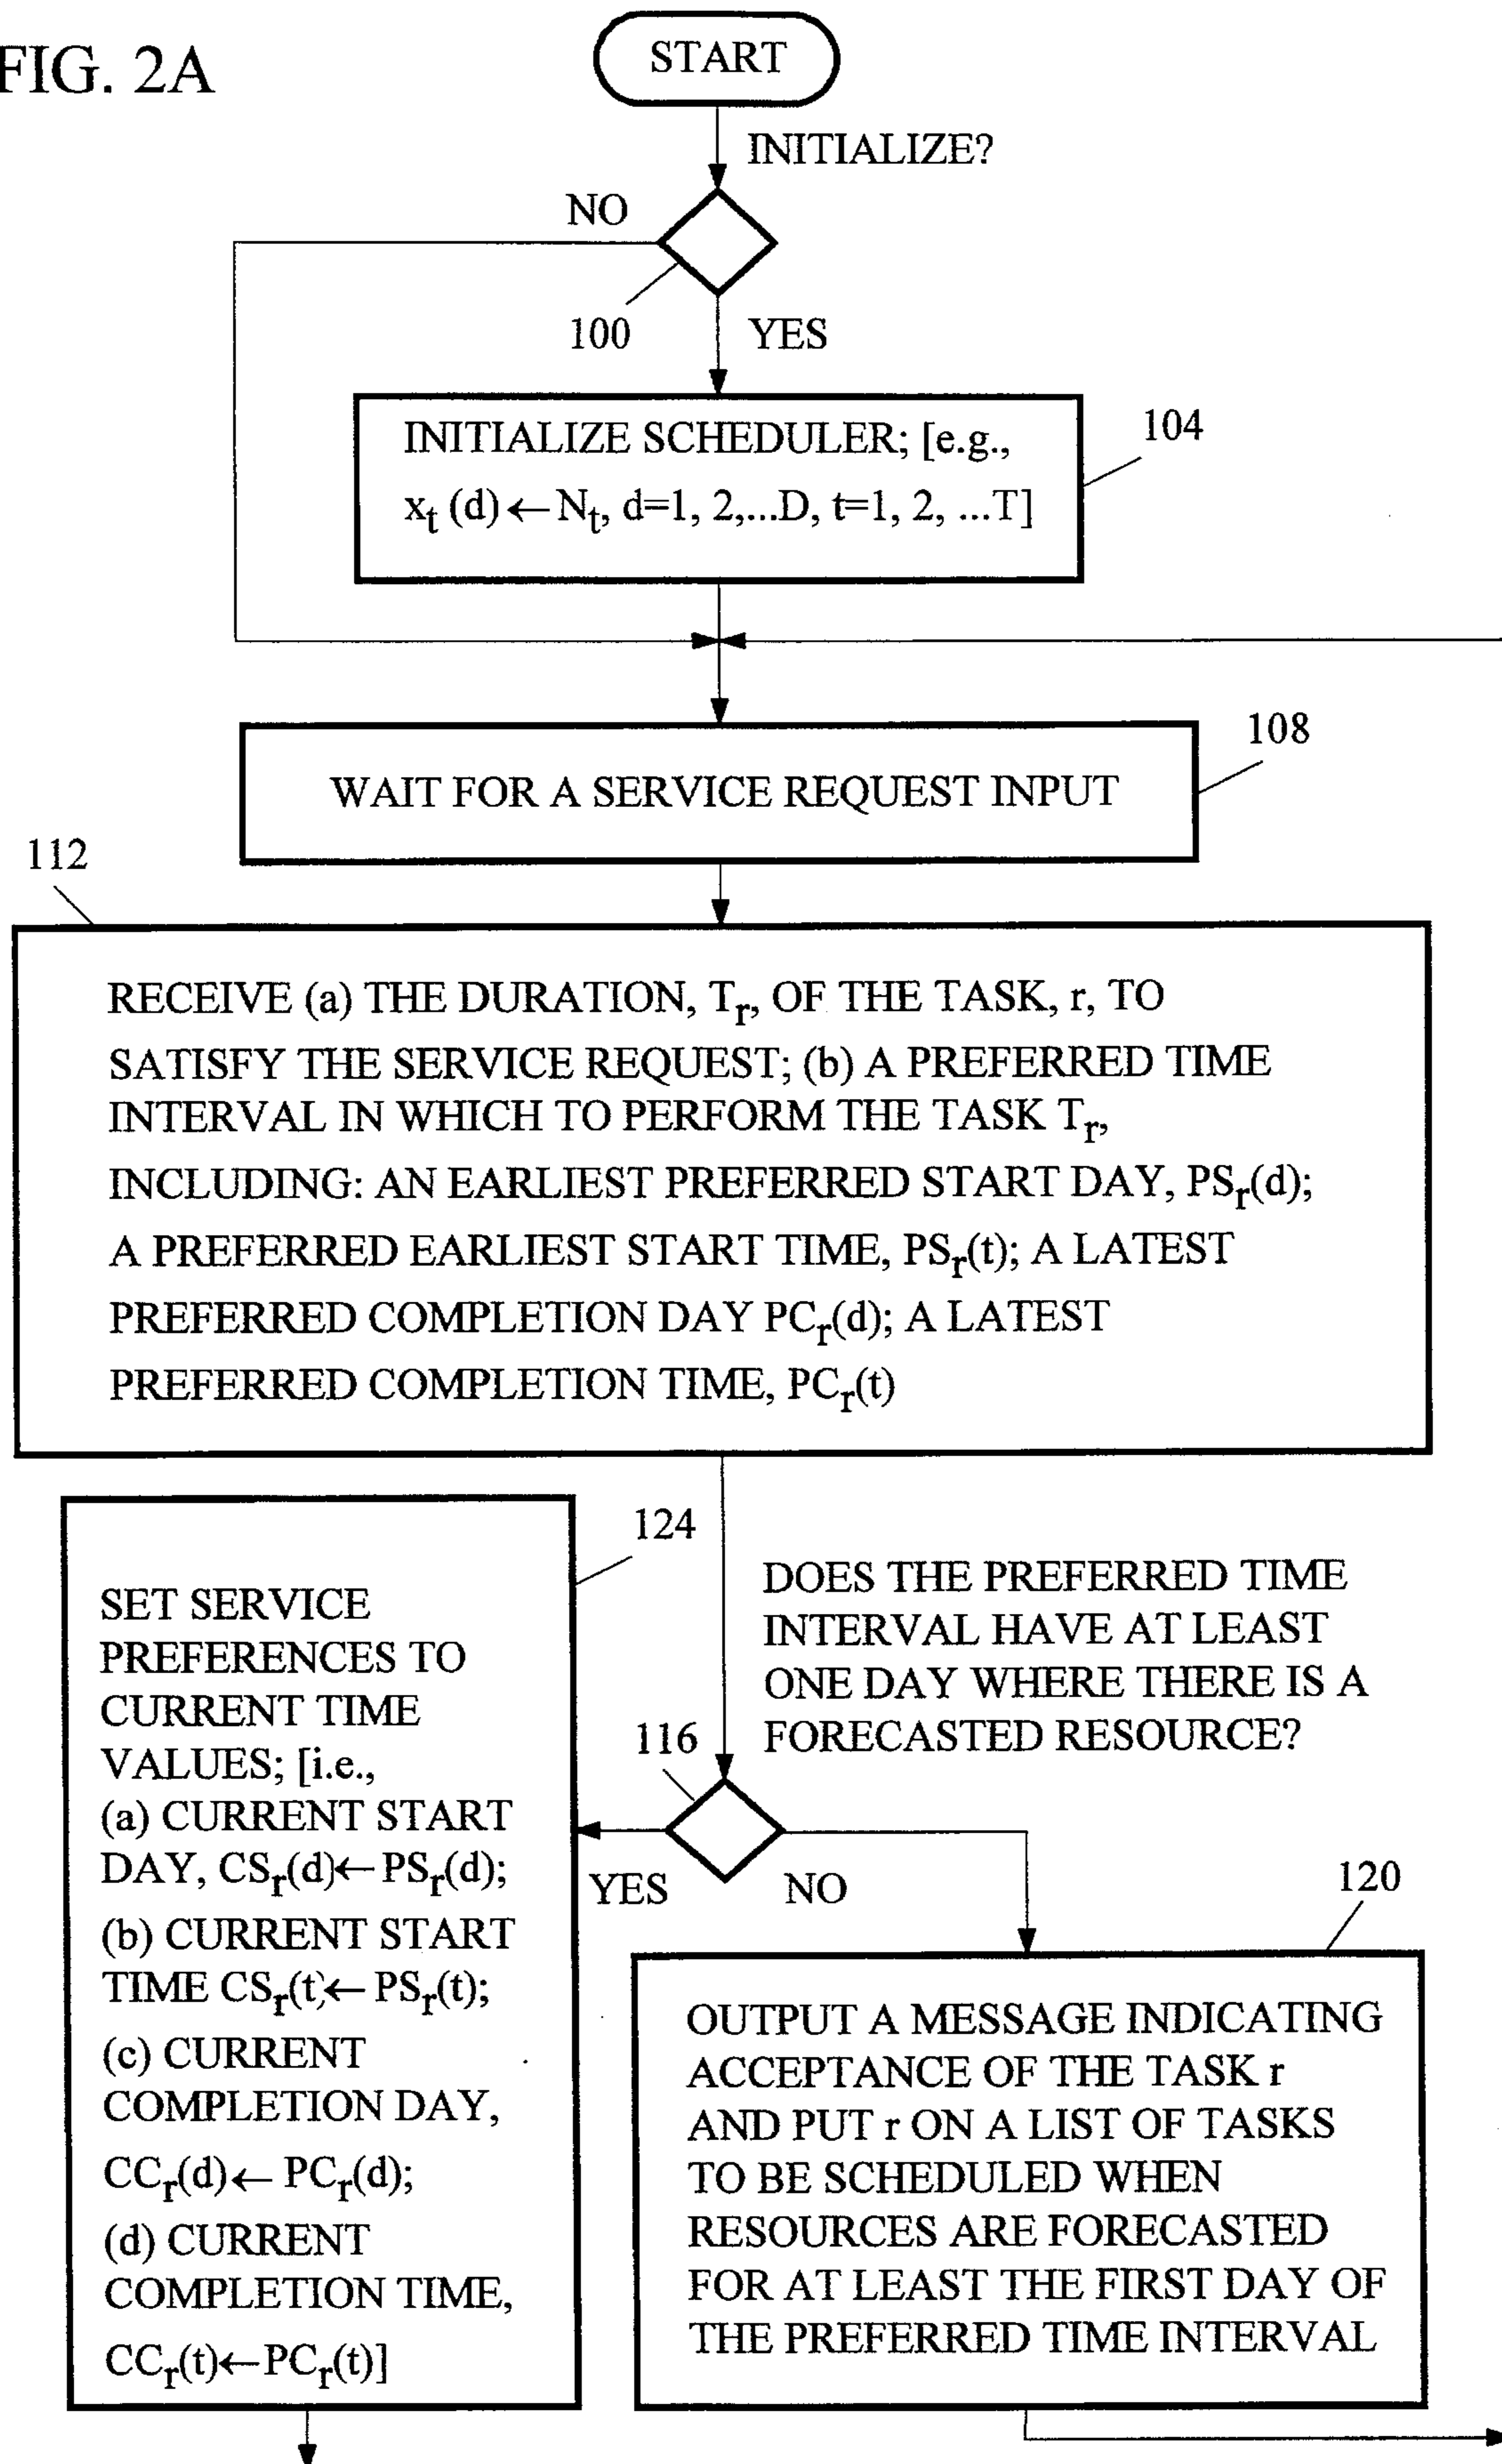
FIG. 2A

START

INITIALIZE?

NO

100

YES

INITIALIZE SCHEDULER; [e.g., $x_t$ (d) $\leftarrow N_t$, d=1, 2,...D, t=1, 2, ...T]

104

108

WAIT FOR A SERVICE REQUEST INPUT

112

RECEIVE (a) THE DURATION, $T_r$, OF THE TASK, r, TO SATISFY THE SERVICE REQUEST; (b) A PREFERRED TIME INTERVAL IN WHICH TO PERFORM THE TASK $T_r$, INCLUDING: AN EARLIEST PREFERRED START DAY, $PS_r(d)$; A PREFERRED EARLIEST START TIME, $PS_r(t)$; A LATEST PREFERRED COMPLETION DAY $PC_r(d)$; A LATEST PREFERRED COMPLETION TIME, $PC_r(t)$

124

SET SERVICE PREFERENCES TO CURRENT TIME VALUES; [i.e., (a) CURRENT START DAY, $CS_r(d) \leftarrow PS_r(d)$; (b) CURRENT START TIME $CS_r(t) \leftarrow PS_r(t)$; (c) CURRENT COMPLETION DAY, $CC_r(d) \leftarrow PC_r(d)$; (d) CURRENT COMPLETION TIME, $CC_r(t) \leftarrow PC_r(t)$]

DOES THE PREFERRED TIME INTERVAL HAVE AT LEAST ONE DAY WHERE THERE IS A FORECASTED RESOURCE?

116

YES

NO

120

OUTPUT A MESSAGE INDICATING ACCEPTANCE OF THE TASK r AND PUT r ON A LIST OF TASKS TO BE SCHEDULED WHEN RESOURCES ARE FORECASTED FOR AT LEAST THE FIRST DAY OF THE PREFERRED TIME INTERVAL